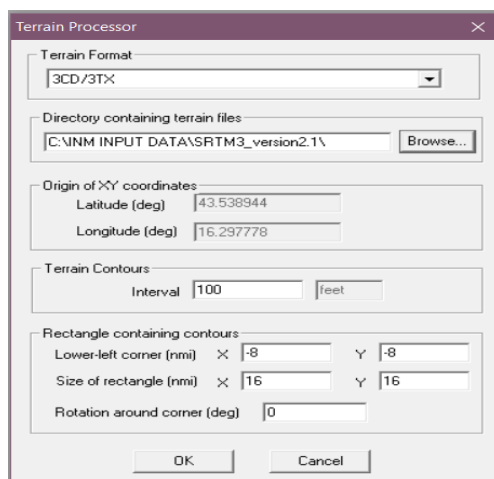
Terrain Processor

Terrain Format
3CD/3TX

Directory containing terrain files
C:\INM INPUT DATA\SRTM3_version2.1\ Browse...

Origin of XY coordinates
Latitude (deg) 43.538944
Longitude (deg) 16.297778

Terrain Contours
Interval 100 feet

Rectangle containing contours
Lower-left corner (nmi) X -8 Y -8
Size of rectangle (nmi) X 16 Y 16
Rotation around corner (deg) 0

OK Cancel